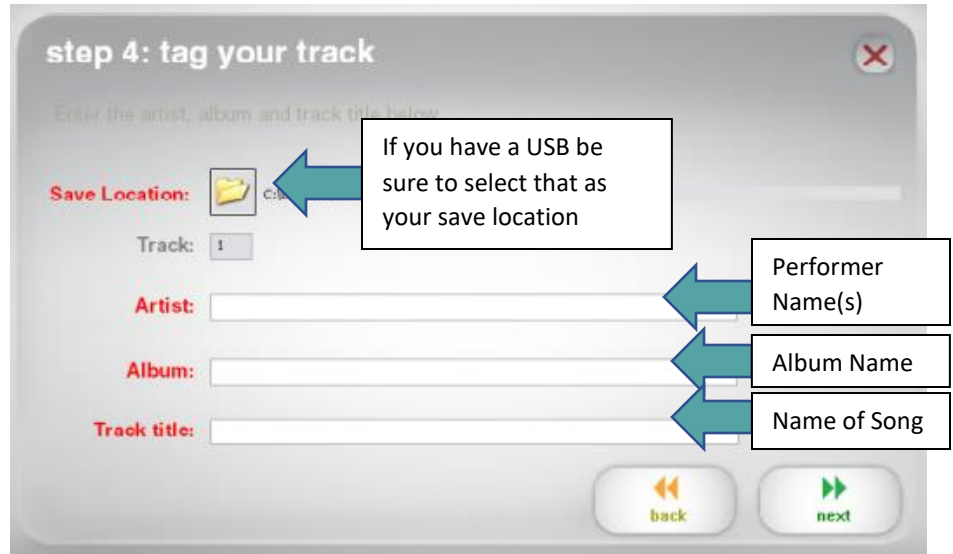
step 4: tag your track

Enter the artist, album and track title below

If you have a USB be sure to select that as your save location

Save Location: C:\

Track: 1

Performer Name(s)

Artist:

Album Name

Album:

Name of Song

Track title:

back

next